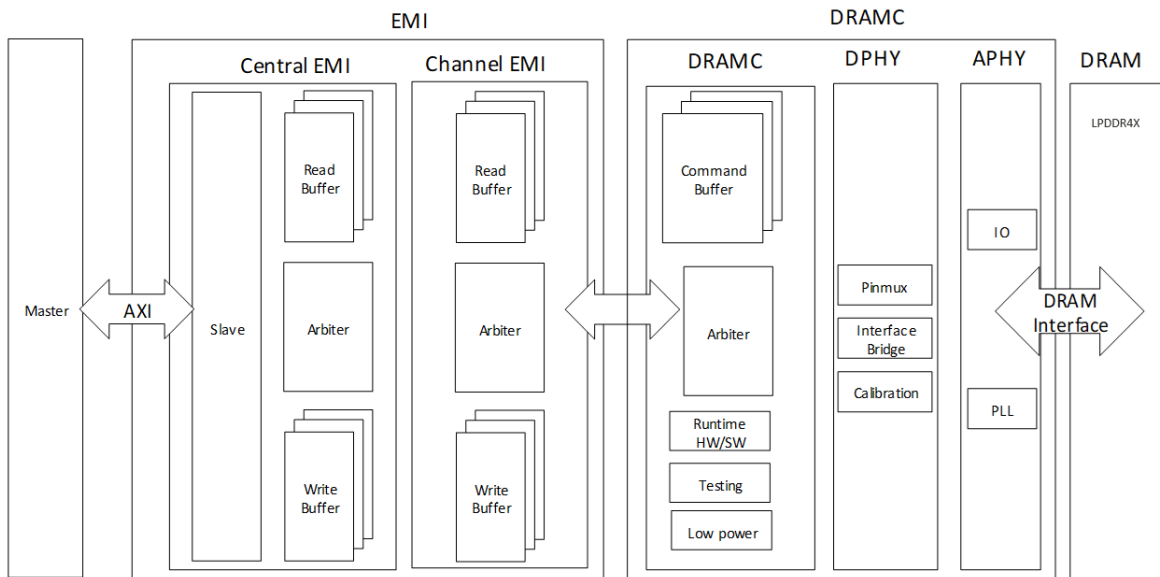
EMI

DRAMC

Master

AXI

Central EMI

Slave

Read Buffer

Arbiter

Write Buffer

Channel EMI

Read Buffer

Arbiter

Write Buffer

DRAMC

Command Buffer

Arbiter

Runtime HW/SW

Testing

Low power

DPHY

Pinmux

Interface Bridge

Calibration

APHY

IO

PLL

DRAM Interface

DRAM

LPDDR4X